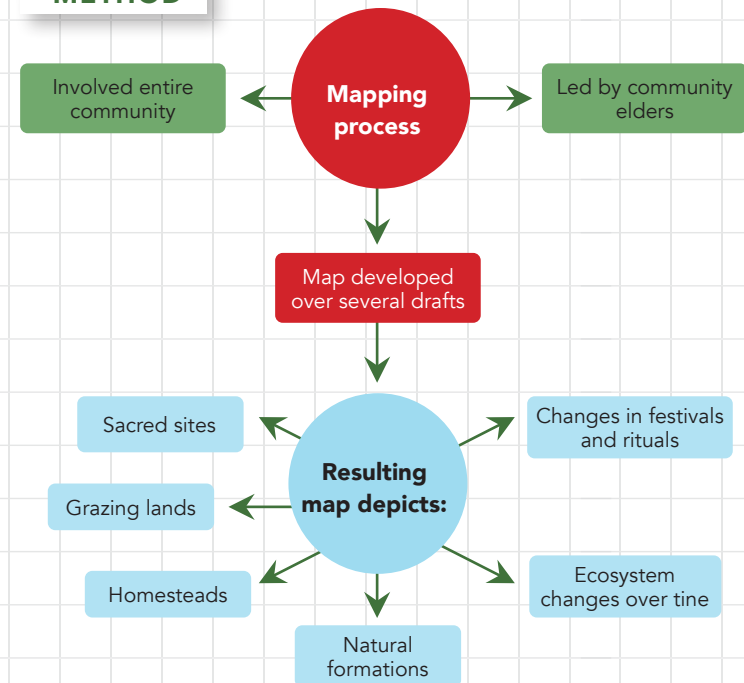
METHOD

Mapping process

Involved entire community

Led by community elders

Map developed over several drafts

Resulting map depicts:

Sacred sites

Changes in festivals and rituals

Grazing lands

Homesteads

Ecosystem changes over tine

Natural formations